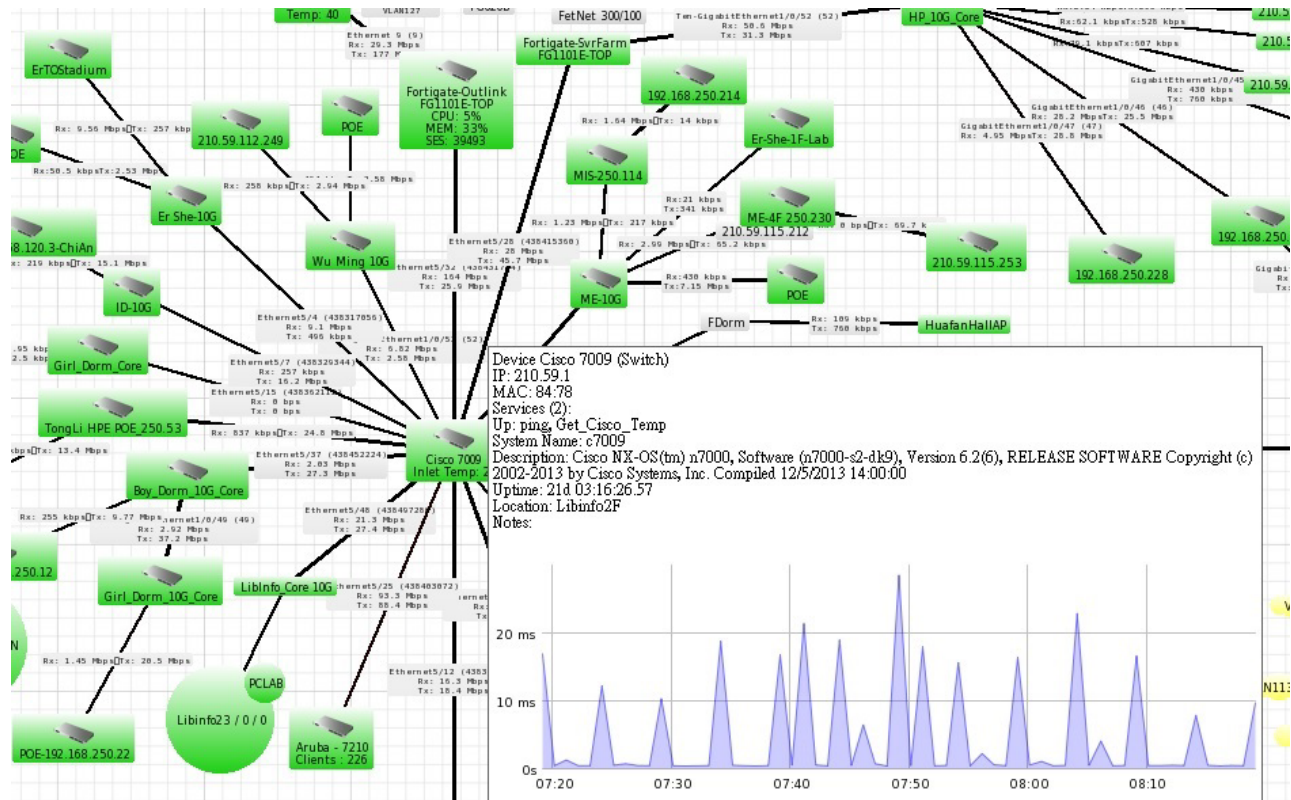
Temp: 40
VLAN127
FetNet 300/100
Ten-GigabitEthernet1/0/52 (52)
Rx: 50.6 Mbps
Tx: 31.3 Mbps
HP_10G_Core
210.5
Rx:62.1 kbpsTx:528 kbps
210.5
Rx:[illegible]1 kbpsTx:607 kbps
ErTOStadium
Ethernet 9 (9)
Rx: 29.3 Mbps
Tx: 177 M
Fortigate-SvrFarm
FG1101E-TOP
GigabitEthernet1/0/45
Rx: 430 kbps
Tx: 760 kbps
210.59.
Fortigate-Outlink
FG1101E-TOP
CPU: 5%
MEM: 33%
SES: 39493
192.168.250.214
POE
Rx: 9.56 MbpsTx: 257 kbps
210.59.112.249
Rx: 1.64 MbpsTx: 14 kbps
Er-She-1F-Lab
GigabitEthernet1/0/46 (46)
Rx: 28.2 MbpsTx: 25.5 Mbps
GigabitEthernet1/0/47 (47)
Rx: 4.95 MbpsTx: 28.8 Mbps
Rx:50.5 kbpsTx:2.53 Mbps
Rx: 258 kbpsTx: 2.94 Mbps
MIS-250.114
Er She-10G
Rx:21 kbps
Tx:341 kbps
ME-4F 250.230
192.168.250
Rx: 1.23 MbpsTx: 217 kbps
8 bpsTx: 69.7 k
Ethernet5/28 (438415360)
Rx: 28 Mbps
Tx: 45.7 Mbps
210.59.115.212
Rx: 2.99 MbpsTx: 65.2 kbps
8.120.3-ChiAn
Wu Ming 10G
210.59.115.253
192.168.250.228
Rx: 219 kbpsTx: 15.1 Mbps
Ethernet5/32 (438437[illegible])
Rx: 164 Mbps
Tx: 25.9 Mbps
ME-10G
Rx:430 kbps
Tx:7.15 Mbps
POE
ID-10G
Ethernet5/4 (438317056)
Rx: 9.1 Mbps
Tx: 496 kbps
FDorm
Rx: 109 kbps
Tx: 760 kbps
HuafanHallAP
Ethernet1/0/5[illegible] (52)
Rx: 6.82 Mbps
Tx: 2.58 Mbps
Girl_Dorm_Core
Ethernet5/7 (438329344)
Rx: 257 kbps
Tx: 16.2 Mbps
Ethernet5/15 (43836211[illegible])
Rx: 0 bps
Tx: 0 bps
TongLi HPE POE_250.53
Rx: 837 kbpsTx: 24.8 Mbps
Cisco 7009
Inlet Temp: 2
kbpsTx: 13.4 Mbps
Ethernet5/37 (438452224)
Rx: 2.03 Mbps
Tx: 27.3 Mbps
Boy_Dorm_10G_Core
Rx: 255 kbpsTx: 9.77 Mbps
ernet1/0/49 (49)
Rx: 2.92 Mbps
Tx: 37.2 Mbps
Ethernet5/48 (438497280)
Rx: 21.3 Mbps
Tx: 27.4 Mbps
250.12
Girl_Dorm_10G_Core
LibInfo_Core 10G
Ethernet5/25 (438403072)
Rx: 93.3 Mbps
Tx: 88.4 Mbps
Rx: 1.45 MbpsTx: 28.5 Mbps
PCLAB
Libinfo23 / 0 / 0
Ethernet5/12 (4383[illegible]
Rx: 16.3 Mbps
Tx: 18.4 Mbps
POE-192.168.250.22
Aruba - 7210
Clients : 226
N113

Device Cisco 7009 (Switch)
IP: 210.59.1
MAC: 84:78
Services (2):
Up: ping, Get_Cisco_Temp
System Name: c7009
Description: Cisco NX-OS(tm) n7000, Software (n7000-s2-dk9), Version 6.2(6), RELEASE SOFTWARE Copyright (c) 2002-2013 by Cisco Systems, Inc. Compiled 12/5/2013 14:00:00
Uptime: 21d 03:16:26.57
Location: Libinfo2F
Notes:

20 ms
10 ms
0s
07:20
07:30
07:40
07:50
08:00
08:10